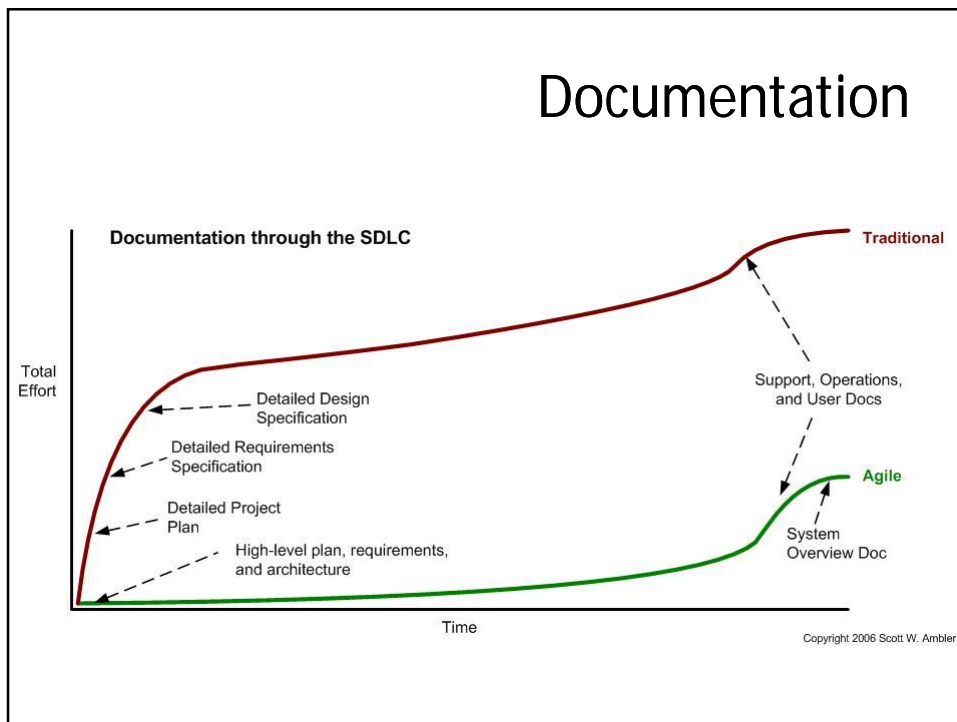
Documentation

Documentation through the SDLC

Traditional

Total Effort

Detailed Design Specification

Detailed Requirements Specification

Detailed Project Plan

High-level plan, requirements, and architecture

Support, Operations, and User Docs

Agile

System Overview Doc

Time

Copyright 2006 Scott W. Ambler